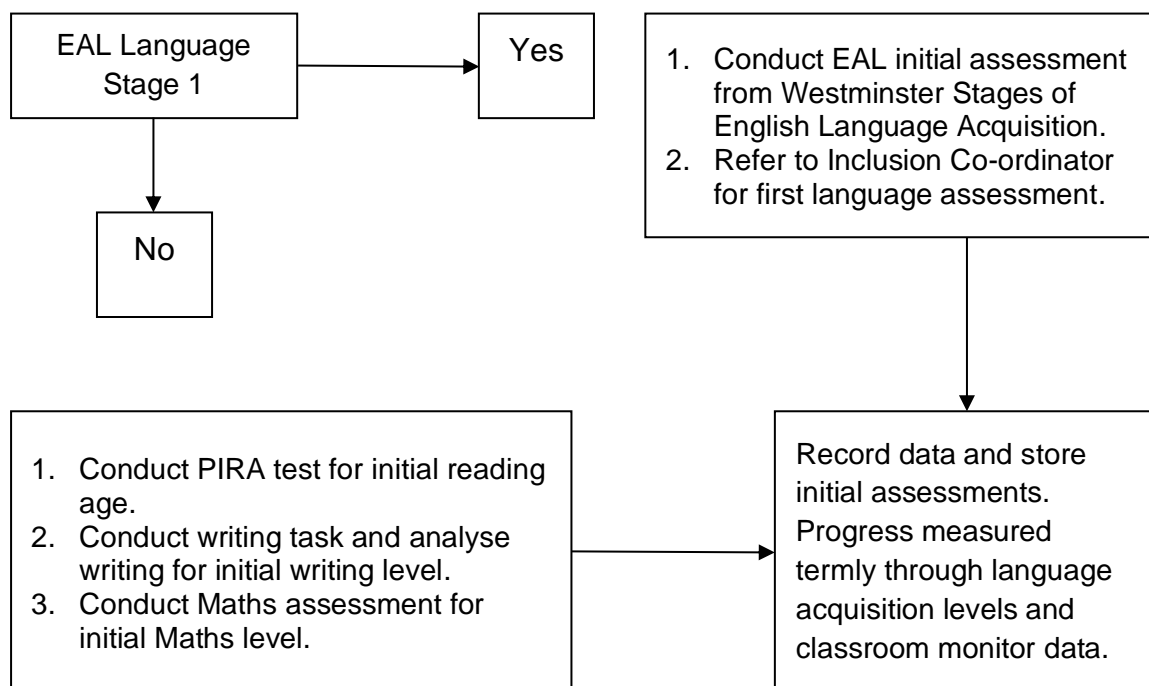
EAL Language Stage 1

Yes

No

1. Conduct EAL initial assessment from Westminster Stages of English Language Acquisition.
2. Refer to Inclusion Co-ordinator for first language assessment.

1. Conduct PIRA test for initial reading age.
2. Conduct writing task and analyse writing for initial writing level.
3. Conduct Maths assessment for initial Maths level.

Record data and store initial assessments. Progress measured termly through language acquisition levels and classroom monitor data.